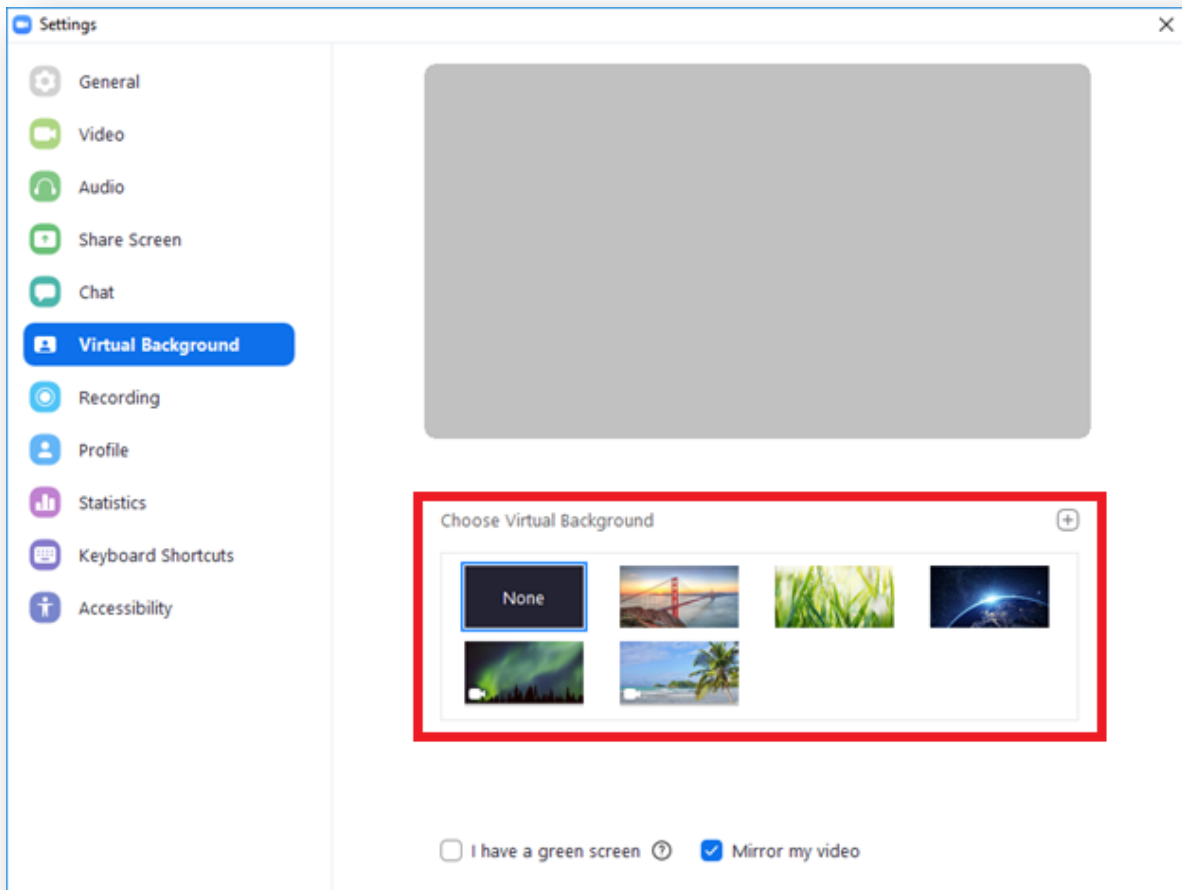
Settings

General
Video
Audio
Share Screen
Chat
Virtual Background
Recording
Profile
Statistics
Keyboard Shortcuts
Accessibility

Choose Virtual Background

None

I have a green screen

Mirror my video